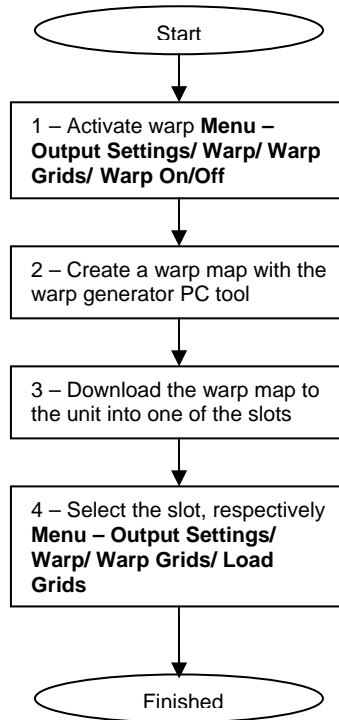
Start

1 – Activate warp **Menu – Output Settings/ Warp/ Warp Grids/ Warp On/Off**

2 – Create a warp map with the warp generator PC tool

3 – Download the warp map to the unit into one of the slots

4 – Select the slot, respectively **Menu – Output Settings/ Warp/ Warp Grids/ Load Grids**

Finished